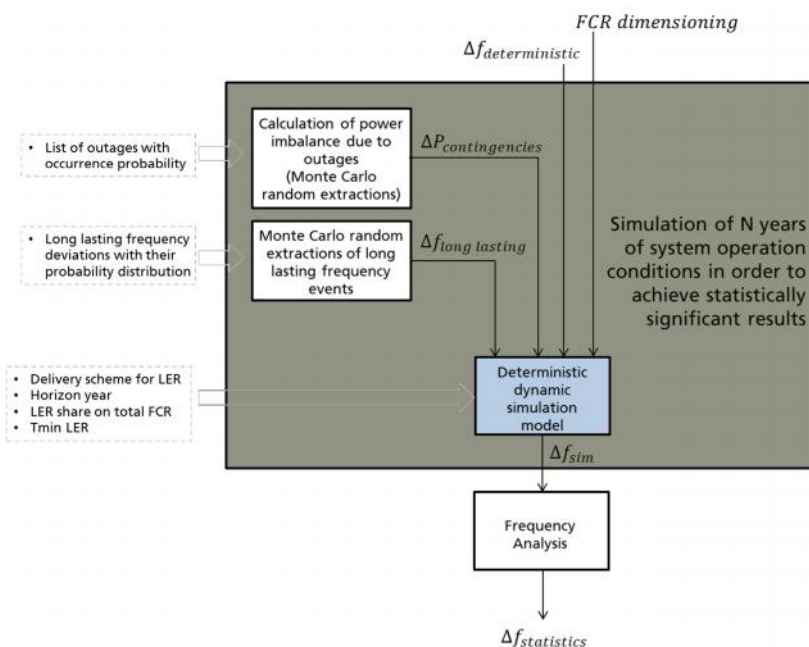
$FCR\ dimensioning$

$\Delta f_{deterministic}$

• List of outages with occurrence probability

Calculation of power imbalance due to outages (Monte Carlo random extractions)

$\Delta P_{contingencies}$

• Long lasting frequency deviations with their probability distribution

Monte Carlo random extractions of long lasting frequency events

$\Delta f_{long\ lasting}$

Simulation of N years of system operation conditions in order to achieve statistically significant results

• Delivery scheme for LER
• Horizon year
• LER share on total FCR
• Tmin LER

Deterministic dynamic simulation model

$\Delta f_{sim}$

Frequency Analysis

$\Delta f_{statistics}$